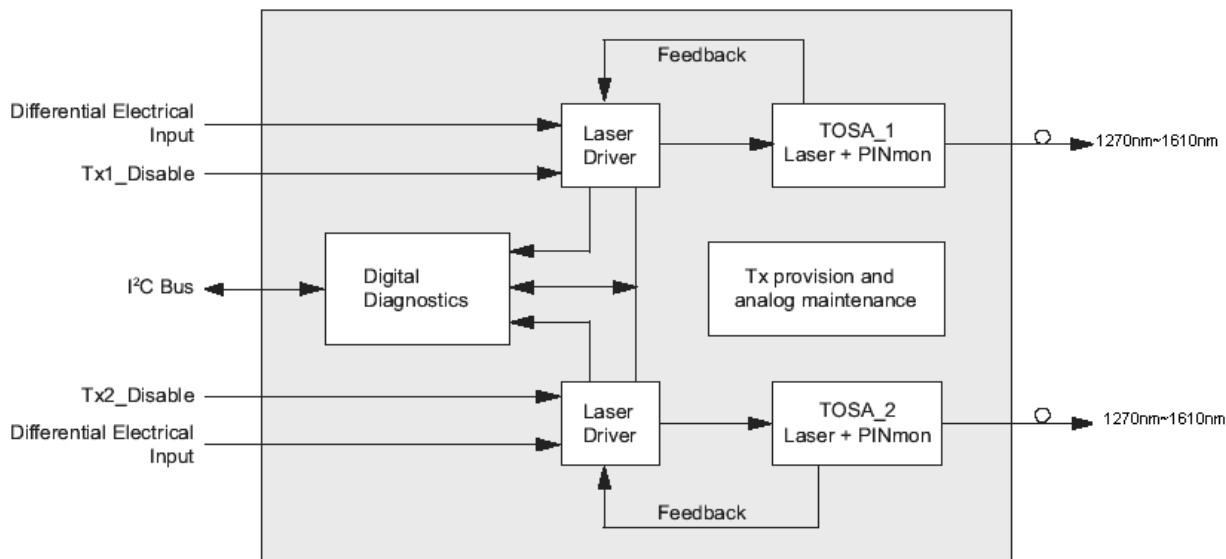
Feedback

Differential Electrical Input

Tx1_Disable

Laser Driver

TOSA_1 Laser + PINmon

1270nm~1610nm

$I^2C$ Bus

Digital Diagnostics

Tx provision and analog maintenance

Tx2_Disable

Differential Electrical Input

Laser Driver

TOSA_2 Laser + PINmon

1270nm~1610nm

Feedback